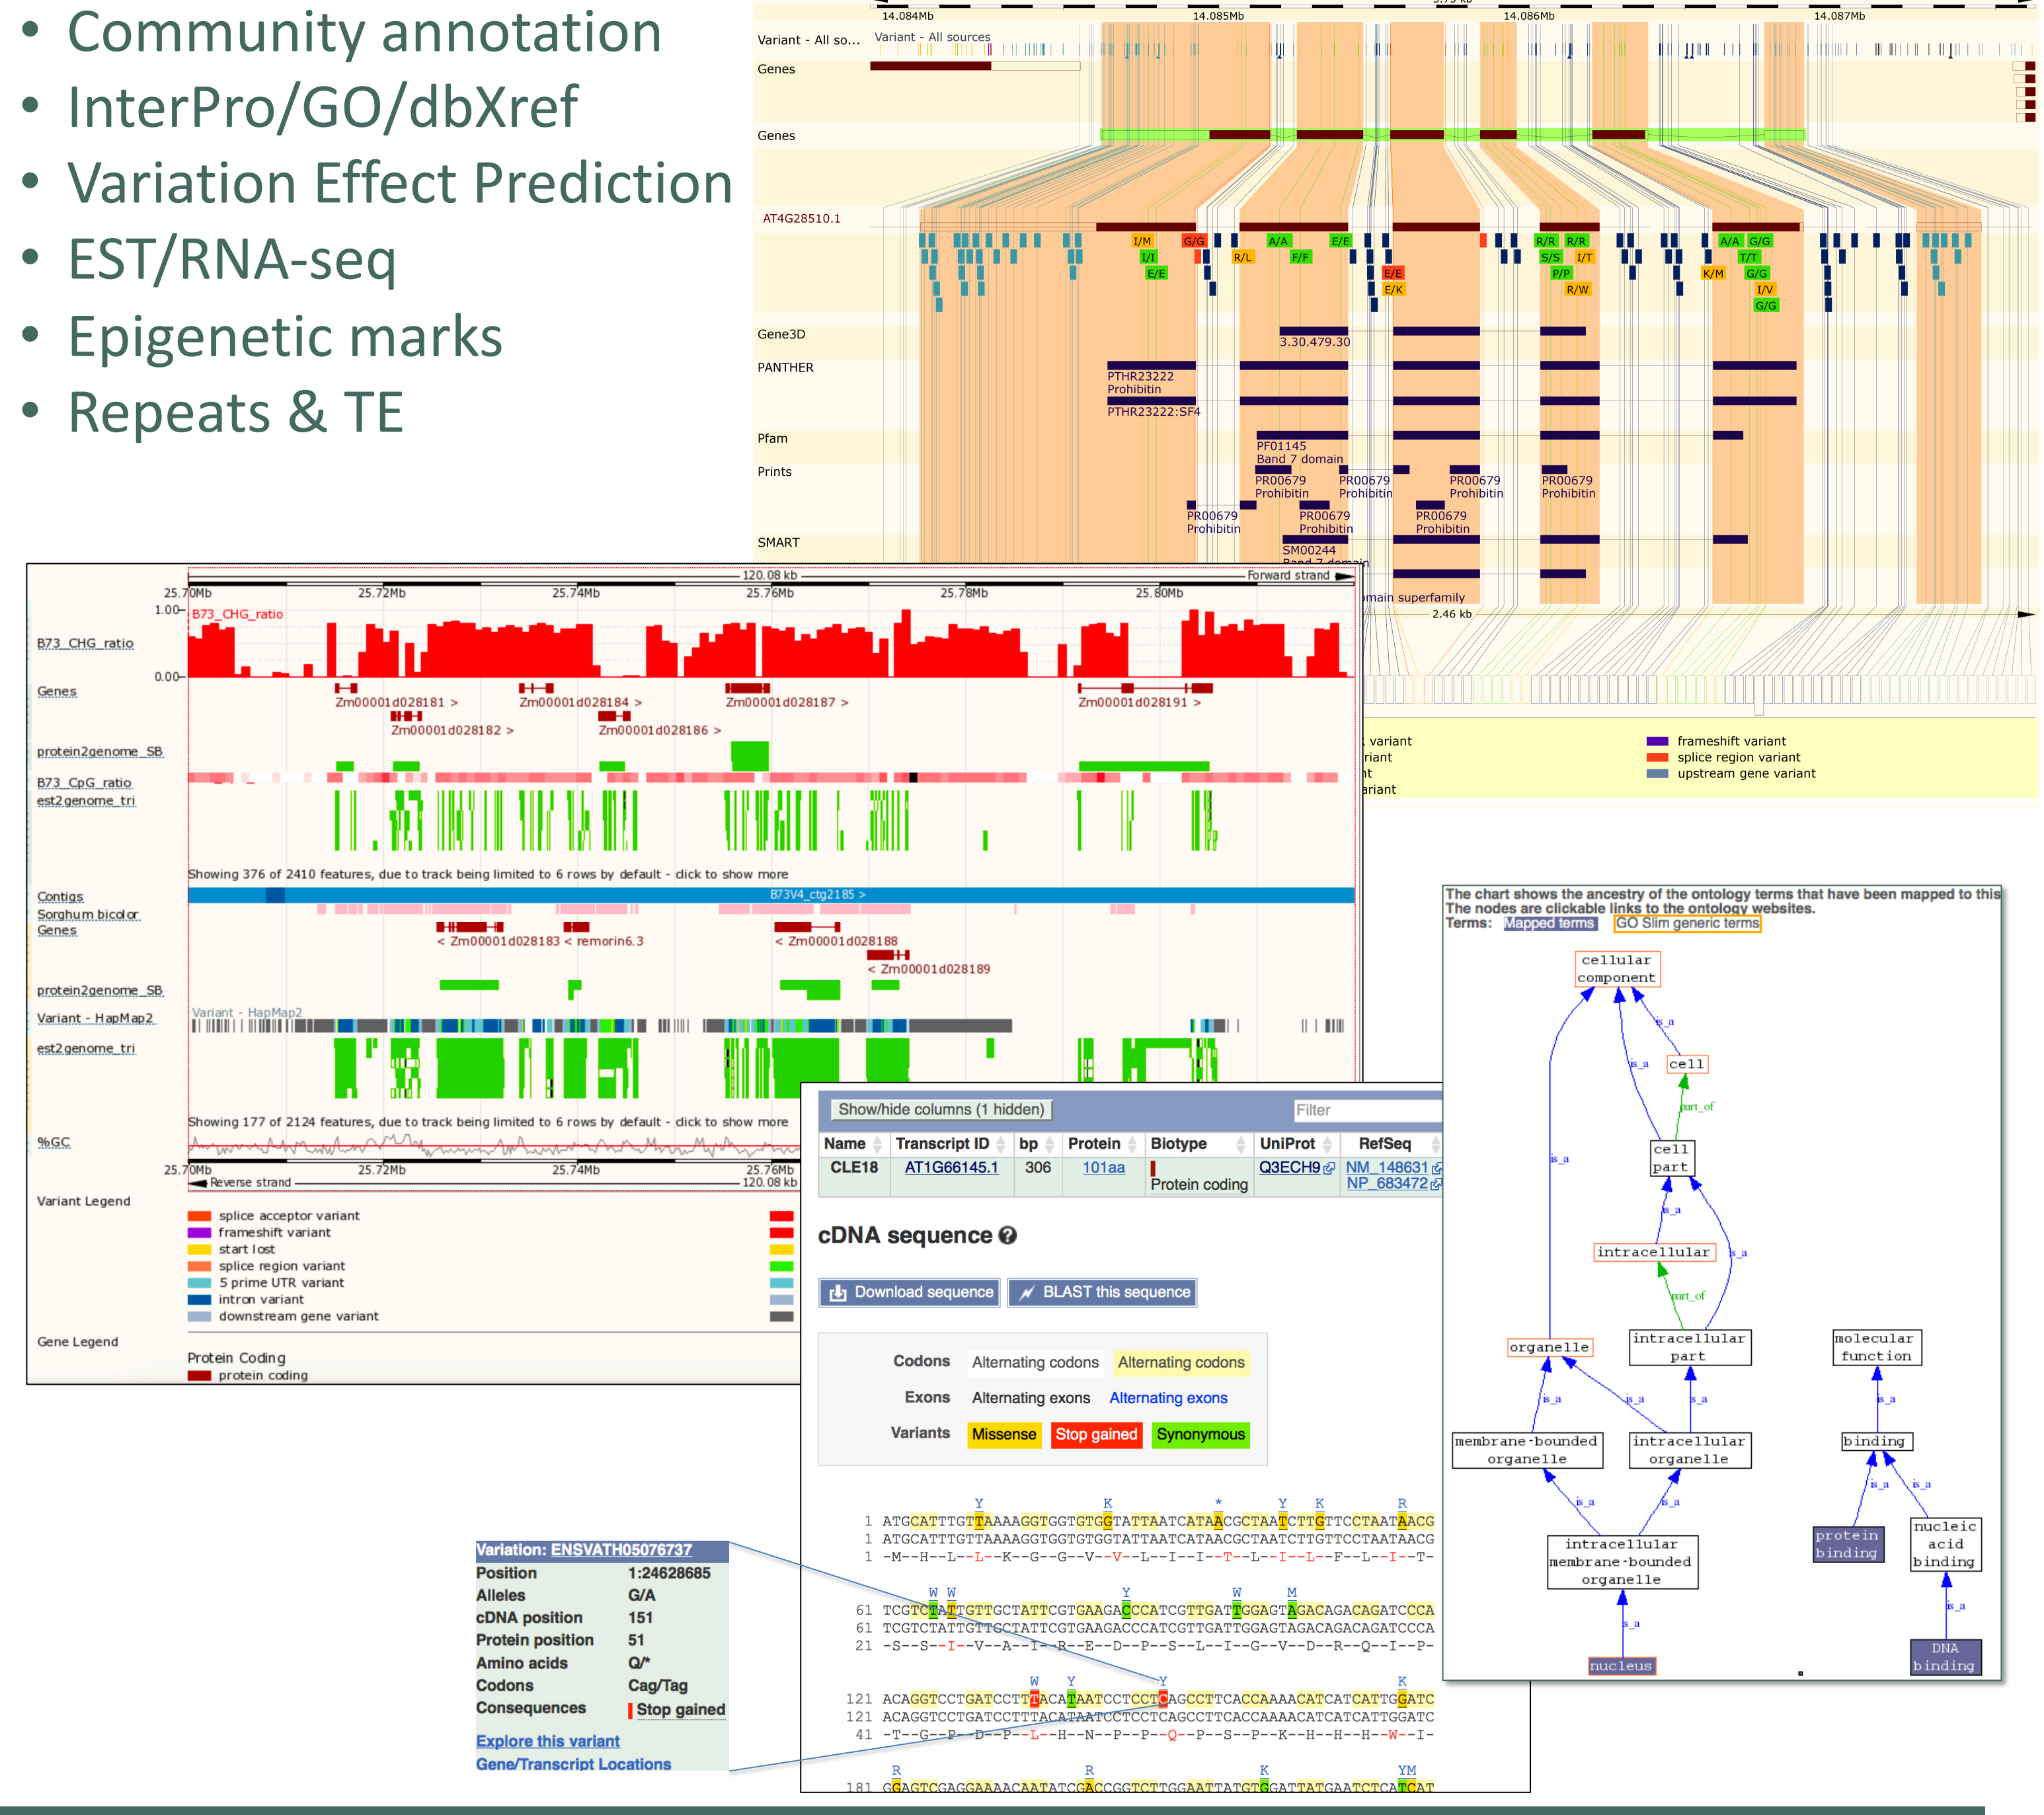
• Community annotation
• InterPro/GO/dbXref
• Variation Effect Prediction
• EST/RNA-seq
• Epigenetic marks
• Repeats & TE

14.084Mb 14.085Mb 14.086Mb 14.087Mb

Variant - All so... Variant - All sources

Genes

Genes

AT4G28510.1

I/M G/G A/A E/E R/R R/R A/A G/G
I/I R/L F/F S/S I/T T/T
E/E E/E P/P K/M G/G
E/K R/W I/V
G/G

Gene3D 3.30.479.30

PANTHER PTHR23222 Prohibitin
PTHR23222:SF4

Pfam PF01145 Band 7 domain

Prints PR00679 Prohibitin PR00679 Prohibitin PR00679 Prohibitin PR00679 Prohibitin
PR00679 Prohibitin PR00679 Prohibitin PR00679 Prohibitin

SMART SM00244

main superfamily

2.46 kb

variant
riant
nt
ariant

frameshift variant
splice region variant
upstream gene variant

120.08 kb Forward strand
25.70Mb 25.72Mb 25.74Mb 25.76Mb 25.78Mb 25.80Mb
1.00- B73_CHG_ratio
B73_CHG_ratio
0.00-
Genes
Zm00001d028181 > Zm00001d028184 > Zm00001d028187 > Zm00001d028191 >
Zm00001d028182 > Zm00001d028186 >
protein2genome_SB
B73_CpG_ratio
est2genome_tri
Showing 376 of 2410 features, due to track being limited to 6 rows by default - click to show more
Contigs B73V4_ctg2185 >
Sorghum bicolor Genes
< Zm00001d028183 < remorin6.3 < Zm00001d028188
< Zm00001d028189
protein2genome_SB
Variant - HapMap2 Variant - HapMap2
est2genome_tri
Showing 177 of 2124 features, due to track being limited to 6 rows by default - click to show more
%GC
25.70Mb 25.72Mb 25.74Mb 25.76Mb
Reverse strand 120.08 kb
Variant Legend
splice acceptor variant
frameshift variant
start lost
splice region variant
5 prime UTR variant
intron variant
downstream gene variant
Gene Legend
Protein Coding
protein coding

Show/hide columns (1 hidden) Filter

| Name | Transcript ID | bp | Protein | Biotype | UniProt | RefSeq |
|---|---|---|---|---|---|---|
| CLE18 | AT1G66145.1 | 306 | 101aa | Protein coding | Q3ECH9 | NM_148631 NP_683472 |

cDNA sequence

Download sequence BLAST this sequence

Codons Alternating codons Alternating codons
Exons Alternating exons Alternating exons
Variants Missense Stop gained Synonymous

1 ATGCATTTGTTAAAAGGTGGTGTGGTATTAATCATAACGCTAATCTTGTTCCTAATAACG
1 ATGCATTTGTTAAAAGGTGGTGTGGTATTAATCATAACGCTAATCTTGTTCCTAATAACG
1 -M--H--L--L--K--G--G--V--V--L--I--I--T--L--I--L--F--L--I--T-

61 TCGTCTATTGTTGCTATTCGTGAAGACCCATCGTTGATTGGAGTAGACAGACAGATCCCA
61 TCGTCTATTGTTGCTATTCGTGAAGACCCATCGTTGATTGGAGTAGACAGACAGATCCCA
21 -S--S--I--V--A--I--R--E--D--P--S--L--I--G--V--D--R--Q--I--P-

121 ACAGGTCCTGATCCTTTACATAATCCTCCTCAGCCTTCACCAAAACATCATCATTGGATC
121 ACAGGTCCTGATCCTTTACATAATCCTCCTCAGCCTTCACCAAAACATCATCATTGGATC
41 -T--G--P--D--P--L--H--N--P--P--Q--P--S--P--K--H--H--H--W--I-

181 GGAGTCGAGGAAAACAATATCGACCGGTCTTGGAATTATGTGGATTATGAATCTCATCAT

Variation: ENSVATH05076737
Position 1:24628685
Alleles G/A
cDNA position 151
Protein position 51
Amino acids Q/*
Codons Cag/Tag
Consequences Stop gained
Explore this variant
Gene/Transcript Locations

The chart shows the ancestry of the ontology terms that have been mapped to this
The nodes are clickable links to the ontology websites.
Terms: Mapped terms GO Slim generic terms

cellular component
is_a
cell
is_a
part_of
is_a
cell part
is_a
is_a
intracellular
part_of
organelle
intracellular part
molecular function
is_a
is_a
is_a
is_a
membrane-bounded organelle
intracellular organelle
binding
is_a
is_a
is_a
is_a
intracellular membrane-bounded organelle
protein binding
nucleic acid binding
is_a
is_a
nucleus
DNA binding